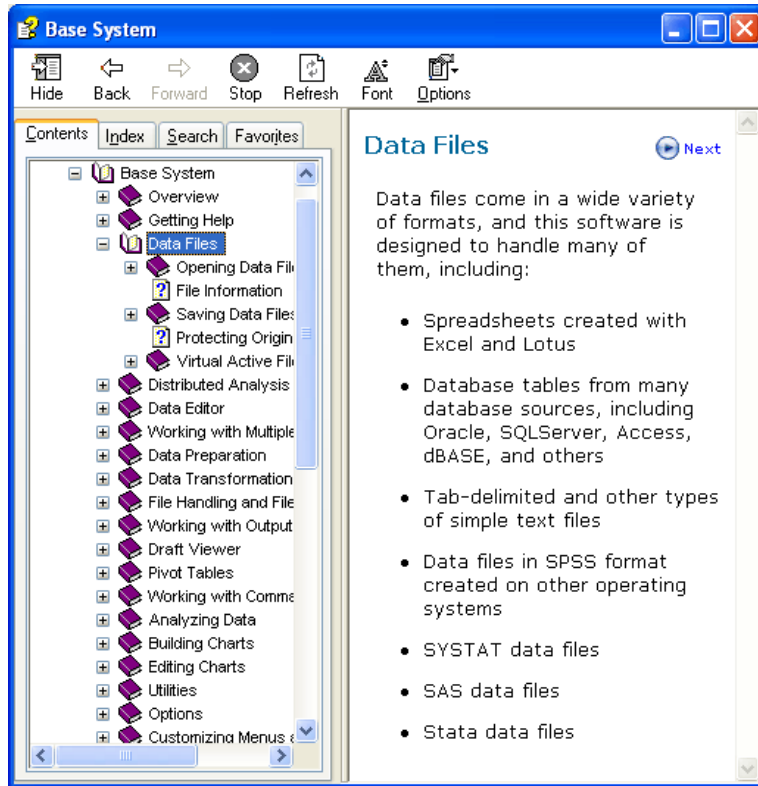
Base System

Hide Back Forward Stop Refresh Font Options

Contents | Index | Search | Favorites

Base System
Overview
Getting Help
Data Files
Opening Data Fil
File Information
Saving Data Files
Protecting Origin
Virtual Active Fil
Distributed Analysis
Data Editor
Working with Multiple
Data Preparation
Data Transformation
File Handling and File
Working with Output
Draft Viewer
Pivot Tables
Working with Comma
Analyzing Data
Building Charts
Editing Charts
Utilities
Options
Customizing Menus

Data Files

Next

Data files come in a wide variety of formats, and this software is designed to handle many of them, including:

- Spreadsheets created with Excel and Lotus
- Database tables from many database sources, including Oracle, SQLServer, Access, dBASE, and others
- Tab-delimited and other types of simple text files
- Data files in SPSS format created on other operating systems
- SYSTAT data files
- SAS data files
- Stata data files